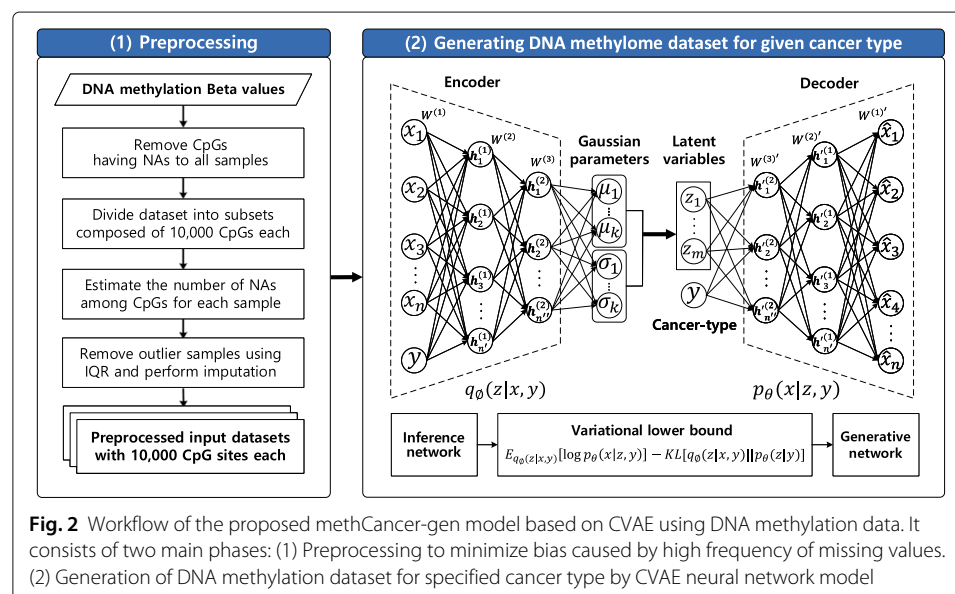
(1) Preprocessing

DNA methylation Beta values

Remove CpGs having NAs to all samples

Divide dataset into subsets composed of 10,000 CpGs each

Estimate the number of NAs among CpGs for each sample

Remove outlier samples using IQR and perform imputation

Preprocessed input datasets with 10,000 CpG sites each

(2) Generating DNA methylome dataset for given cancer type

Encoder

$W^{(1)}$ $W^{(2)}$ $W^{(3)}$

$x_1$ $x_2$ $x_3$ ⋮ $x_n$ $y$

$h_1^{(1)}$ $h_2^{(1)}$ $h_3^{(1)}$ ⋮ $h_{n'}^{(1)}$

$h_1^{(2)}$ $h_2^{(2)}$ ⋮ $h_{n''}^{(2)}$

Gaussian parameters

$\mu_1$ ⋮ $\mu_k$ $\sigma_1$ ⋮ $\sigma_k$

Latent variables

$z_1$ ⋮ $z_m$ $y$

Cancer-type

Decoder

$W^{(3)'}$ $W^{(2)'}$ $W^{(1)'}$

$h'^{(2)}_1$ $h'^{(2)}_2$ ⋮ $h'^{(2)}_{n''}$

$h'^{(1)}_1$ $h'^{(1)}_2$ $h'^{(1)}_3$ ⋮ $h'^{(1)}_{n'}$

$\hat{x}_1$ $\hat{x}_2$ $\hat{x}_3$ $\hat{x}_4$ ⋮ $\hat{x}_n$

$q_\emptyset(z|x,y)$

$p_\theta(x|z,y)$

Inference network

Variational lower bound

$E_{q_\emptyset(z|x,y)}[\log p_\theta(x|z,y)] - KL[q_\emptyset(z|x,y)||p_\theta(z|y)]$

Generative network

**Fig. 2** Workflow of the proposed methCancer-gen model based on CVAE using DNA methylation data. It consists of two main phases: (1) Preprocessing to minimize bias caused by high frequency of missing values. (2) Generation of DNA methylation dataset for specified cancer type by CVAE neural network model